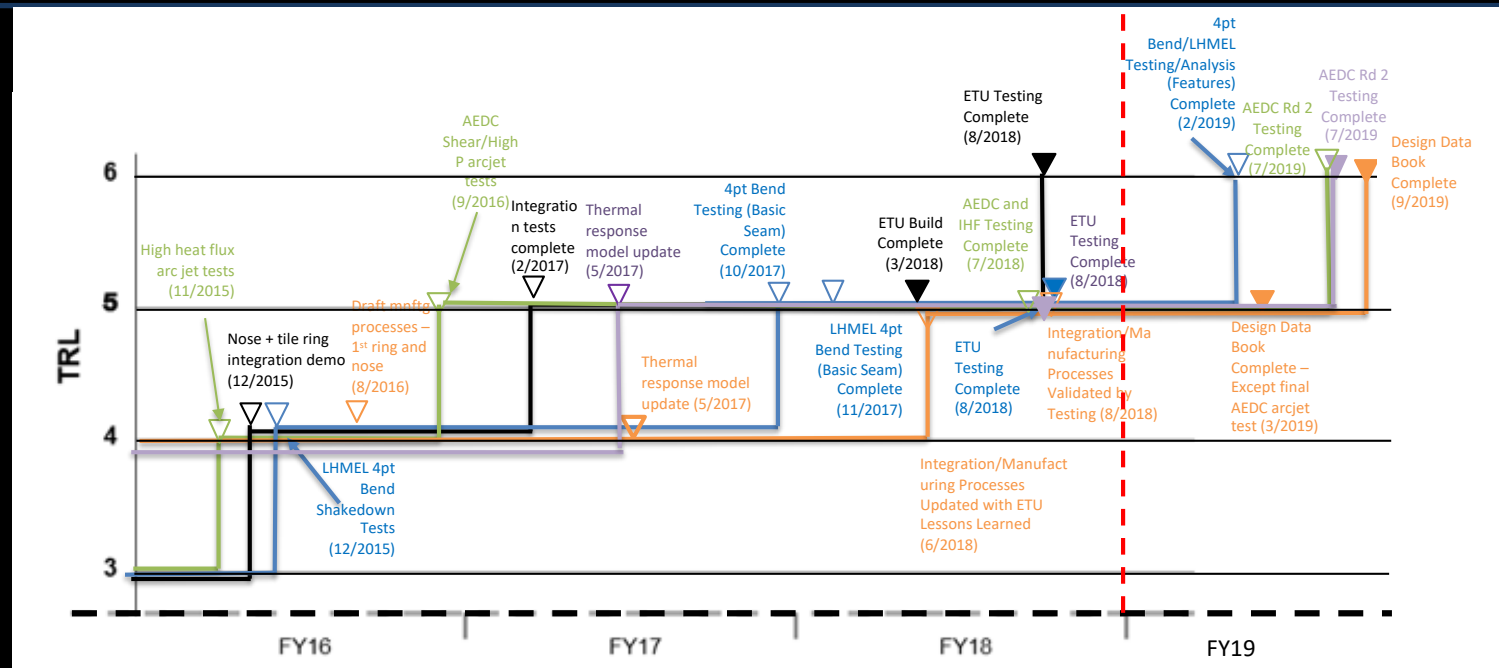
TRL

6

5

4

3

High heat flux arc jet tests (11/2015)

Nose + tile ring integration demo (12/2015)

LHMEL 4pt Bend Shakedown Tests (12/2015)

Draft mnftg processes – 1st ring and nose (8/2016)

AEDC Shear/High P arcjet tests (9/2016)

Integration tests complete (2/2017)

Thermal response model update (5/2017)

Thermal response model update (5/2017)

4pt Bend Testing (Basic Seam) Complete (10/2017)

LHMEL 4pt Bend Testing (Basic Seam) Complete (11/2017)

ETU Build Complete (3/2018)

Integration/Manufacturing Processes Updated with ETU Lessons Learned (6/2018)

AEDC and IHF Testing Complete (7/2018)

ETU Testing Complete (8/2018)

ETU Testing Complete (8/2018)

ETU Testing Complete (8/2018)

Integration/Manufacturing Processes Validated by Testing (8/2018)

4pt Bend/LHMEL Testing/Analysis (Features) Complete (2/2019)

AEDC Rd 2 Testing Complete (7/2019)

AEDC Rd 2 Testing Complete (7/2019)

Design Data Book Complete – Except final AEDC arcjet test (3/2019)

Design Data Book Complete (9/2019)

FY16

FY17

FY18

FY19